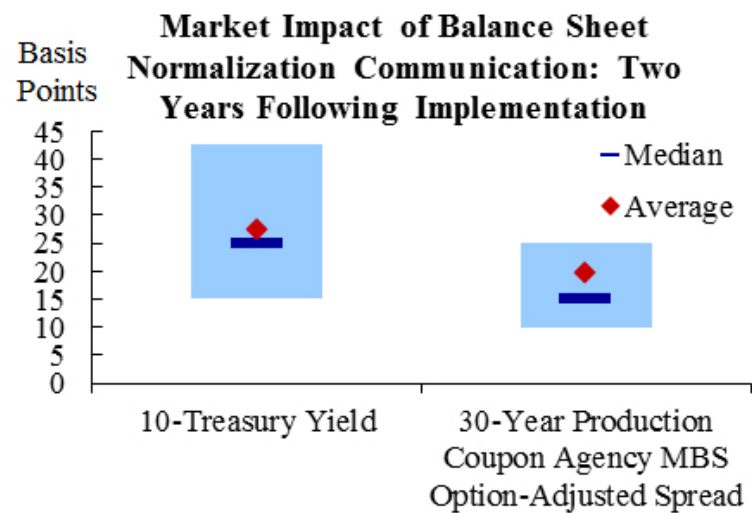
Market Impact of Balance Sheet Normalization Communication: Two Years Following Implementation

Basis Points

45
40
35
30
25
20
15
10
5
0

Median
Average

10-Treasury Yield

30-Year Production Coupon Agency MBS Option-Adjusted Spread